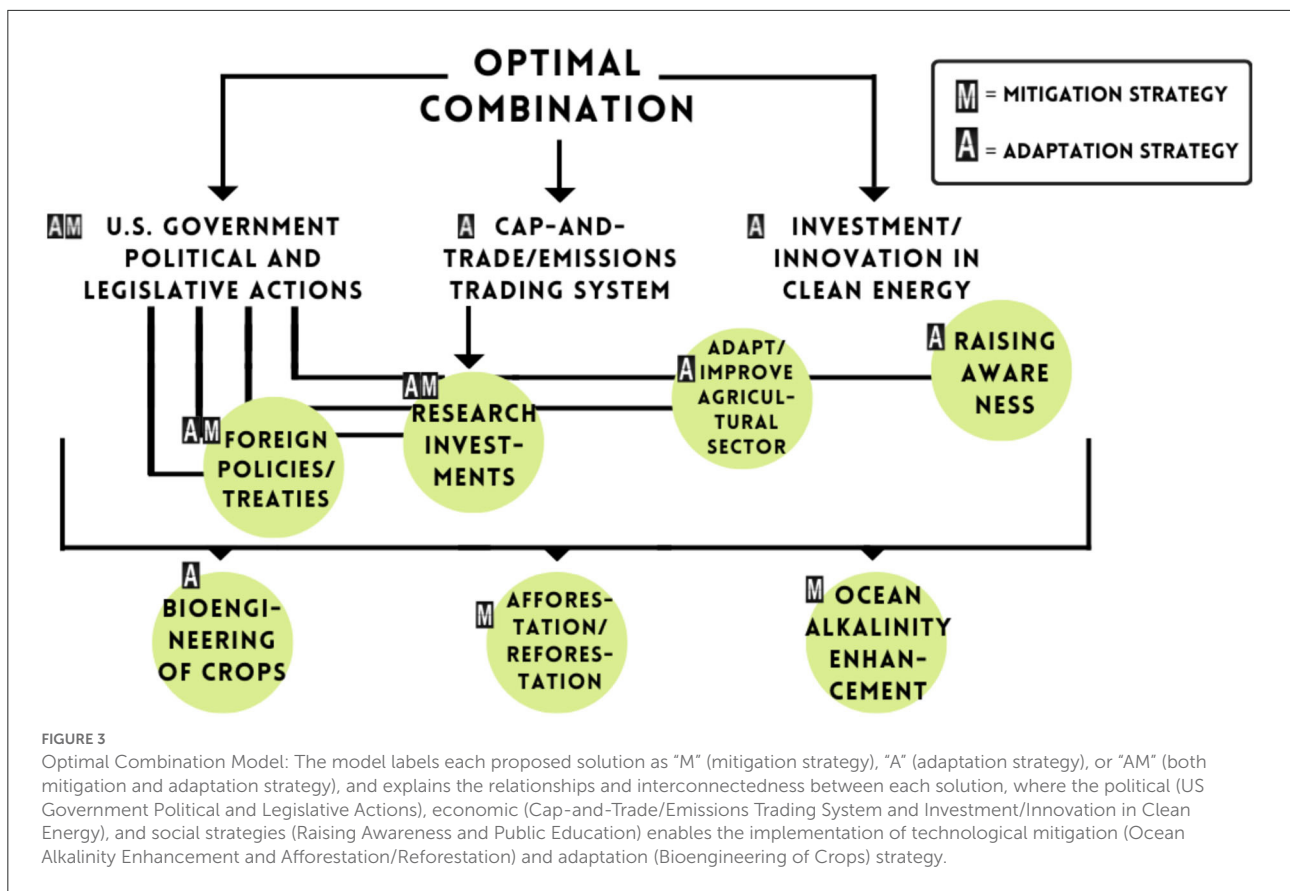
OPTIMAL COMBINATION

M = MITIGATION STRATEGY

A = ADAPTATION STRATEGY

AM U.S. GOVERNMENT POLITICAL AND LEGISLATIVE ACTIONS

A CAP-AND-TRADE/EMISSIONS TRADING SYSTEM

A INVESTMENT/ INNOVATION IN CLEAN ENERGY

A RAISING AWARE NESS

A ADAPT/ IMPROVE AGRICULTURAL SECTOR

AM RESEARCH INVESTMENTS

AM FOREIGN POLICIES/ TREATIES

A BIOENGINEERING OF CROPS

M AFFORESTATION/ REFORESTATION

M OCEAN ALKALINITY ENHANCEMENT

FIGURE 3

Optimal Combination Model: The model labels each proposed solution as "M" (mitigation strategy), "A" (adaptation strategy), or "AM" (both mitigation and adaptation strategy), and explains the relationships and interconnectedness between each solution, where the political (US Government Political and Legislative Actions), economic (Cap-and-Trade/Emissions Trading System and Investment/Innovation in Clean Energy), and social strategies (Raising Awareness and Public Education) enables the implementation of technological mitigation (Ocean Alkalinity Enhancement and Afforestation/Reforestation) and adaptation (Bioengineering of Crops) strategy.